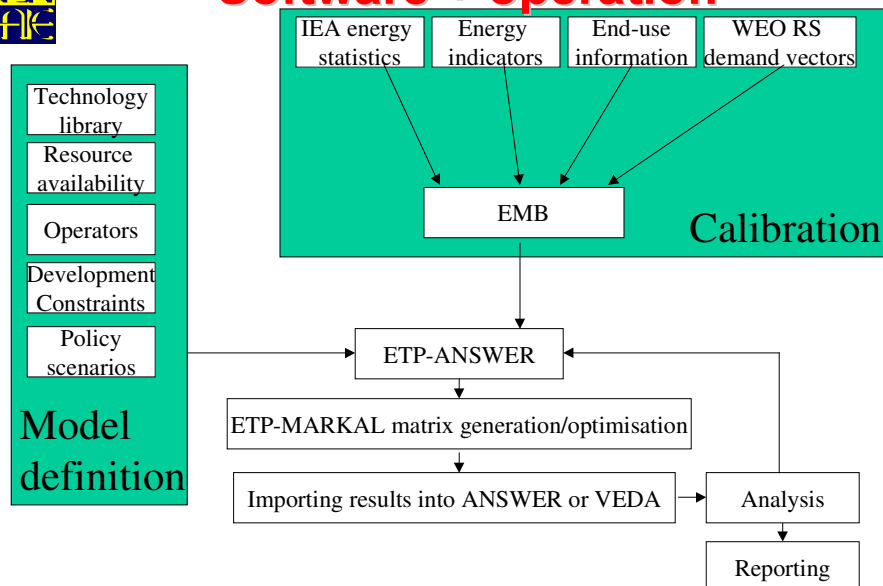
Software - operation

IEA energy statistics

Energy indicators

End-use information

WEO RS demand vectors

EMB

Calibration

Technology library

Resource availability

Operators

Development Constraints

Policy scenarios

Model definition

ETP-ANSWER

ETP-MARKAL matrix generation/optimisation

Importing results into ANSWER or VEDA

Analysis

Reporting